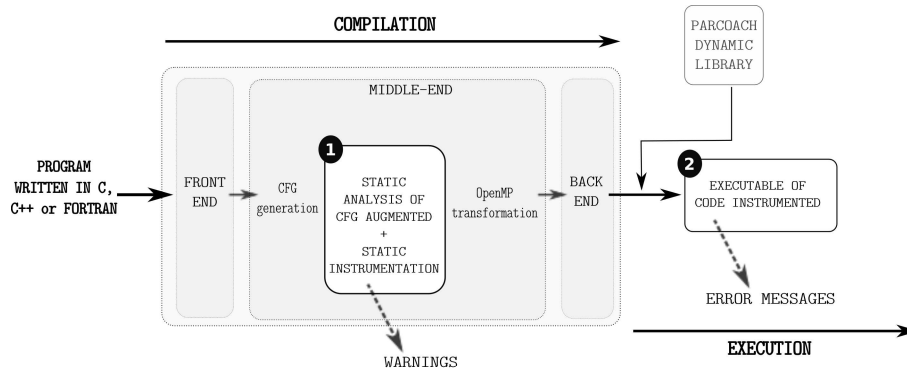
COMPILATION

PARCOACH DYNAMIC LIBRARY

MIDDLE-END

PROGRAM WRITTEN IN C, C++ or FORTRAN

FRONT END

CFG generation

1

STATIC ANALYSIS OF CFG AUGMENTED + STATIC INSTRUMENTATION

OpenMP transformation

BACK END

2

EXECUTABLE OF CODE INSTRUMENTED

ERROR MESSAGES

WARNINGS

EXECUTION